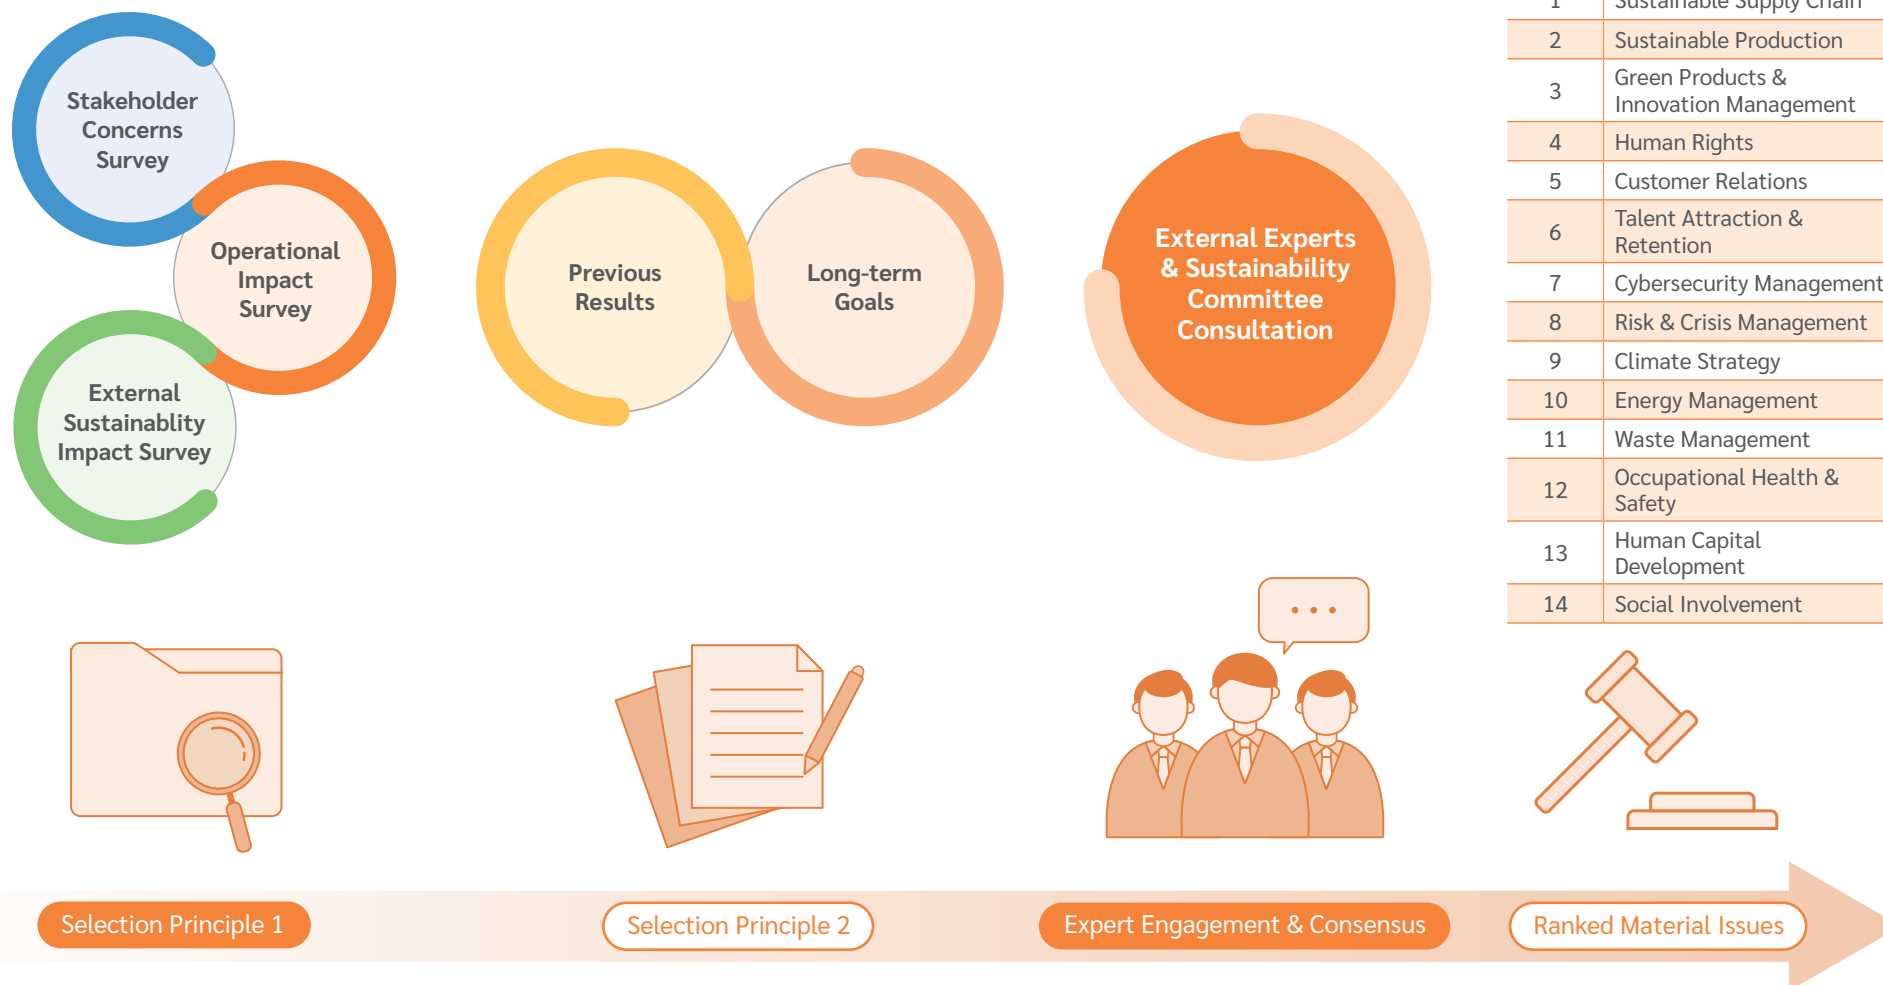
Stakeholder Concerns Survey

Operational Impact Survey

External Sustainablity Impact Survey

Previous Results

Long-term Goals

External Experts & Sustainability Committee Consultation

| 1 | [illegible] |
|---|---|
| 2 | Sustainable Production |
| 3 | Green Products & Innovation Management |
| 4 | Human Rights |
| 5 | Customer Relations |
| 6 | Talent Attraction & Retention |
| 7 | Cybersecurity Management |
| 8 | Risk & Crisis Management |
| 9 | Climate Strategy |
| 10 | Energy Management |
| 11 | Waste Management |
| 12 | Occupational Health & Safety |
| 13 | Human Capital Development |
| 14 | Social Involvement |

Selection Principle 1

Selection Principle 2

Expert Engagement & Consensus

Ranked Material Issues